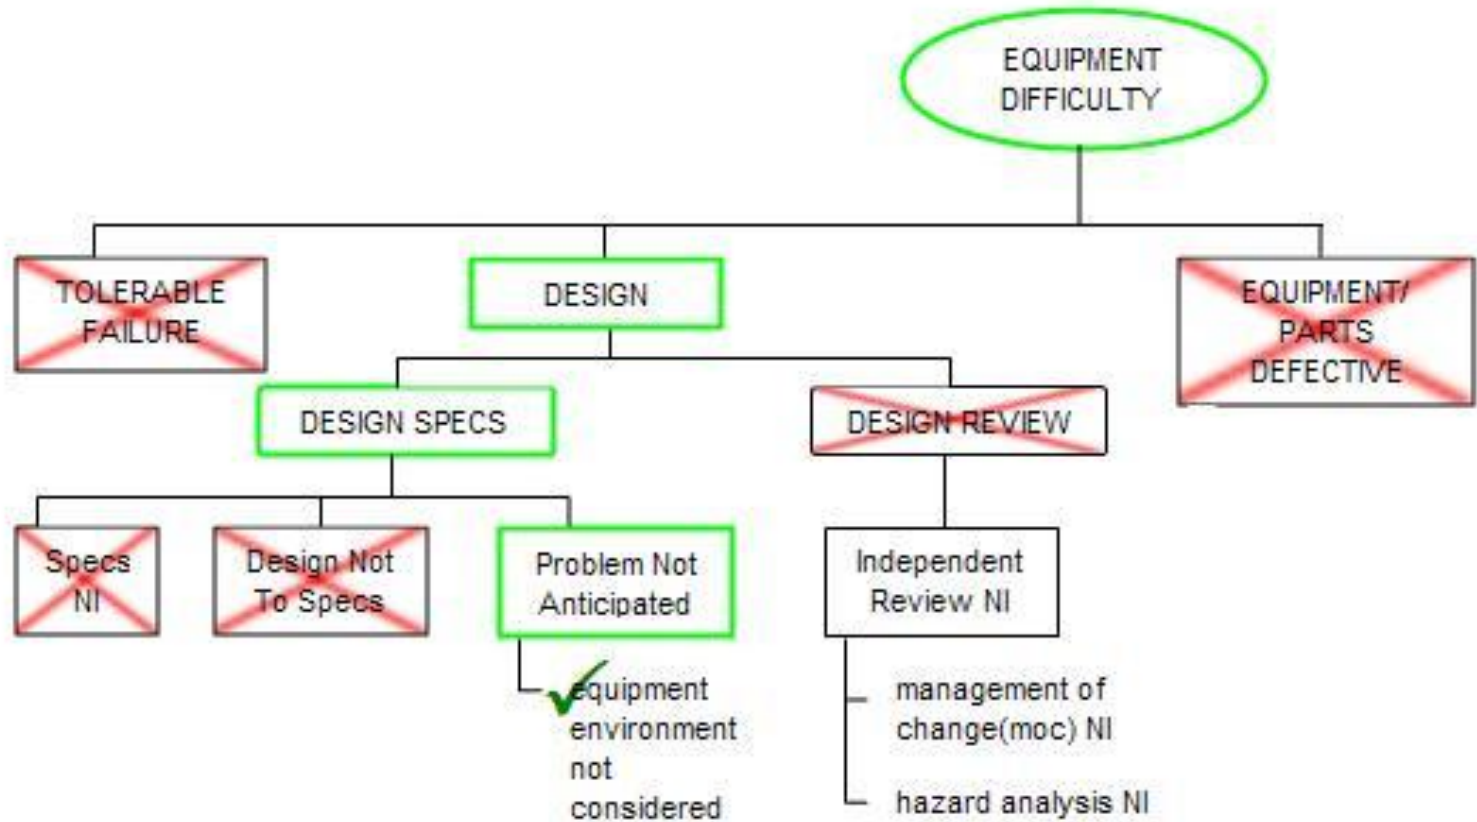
EQUIPMENT DIFFICULTY

TOLERABLE FAILURE

DESIGN

EQUIPMENT/ PARTS DEFECTIVE

DESIGN SPECS

DESIGN REVIEW

Specs NI

Design Not To Specs

Problem Not Anticipated

equipment environment not considered

Independent Review NI

management of change(moc) NI

hazard analysis NI